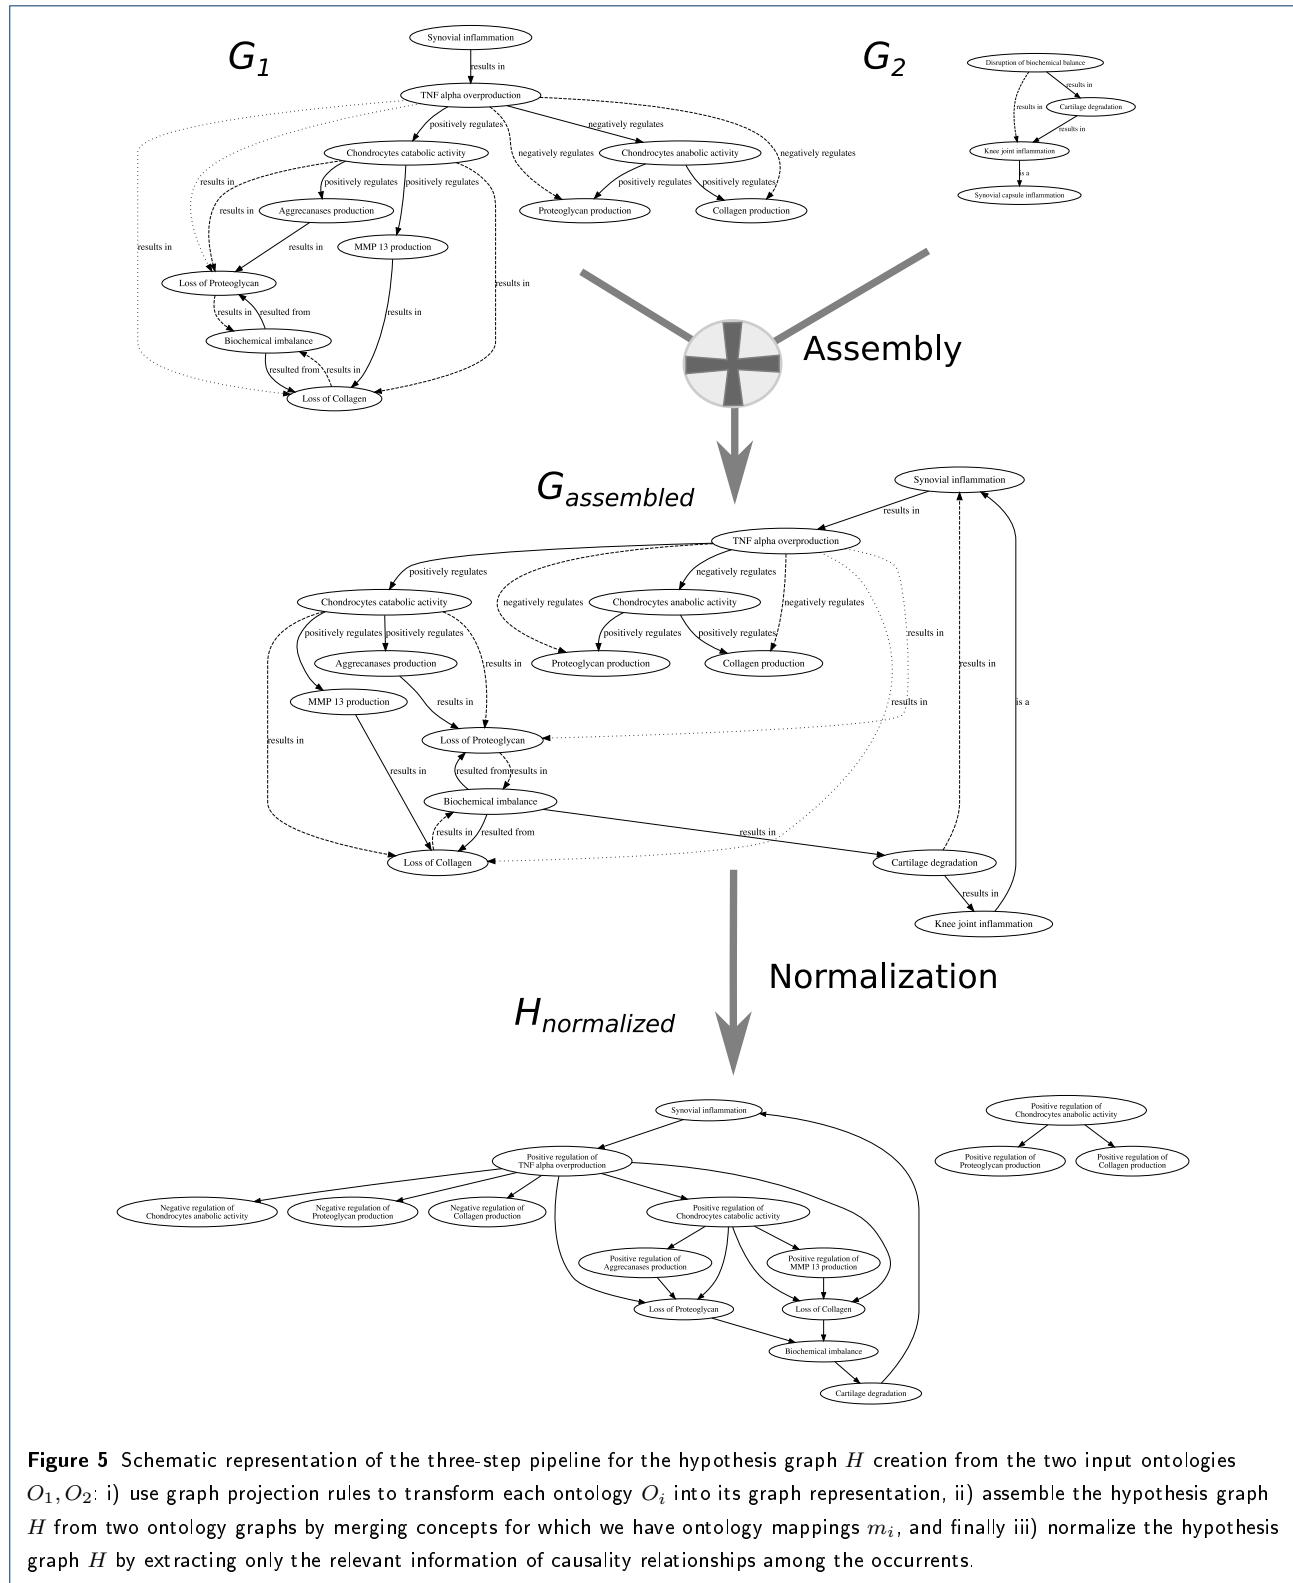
$G_1$

Synovial inflammation

results in

TNF alpha overproduction

positively regulates

negatively regulates

Chondrocytes catabolic activity

negatively regulates

Chondrocytes anabolic activity

negatively regulates

results in

results in

positively regulates

positively regulates

positively regulates

positively regulates

Aggrecanases production

Proteoglycan production

Collagen production

results in

results in

MMP 13 production

Loss of Proteoglycan

results in

results in

results in

resulted from

Biochemical imbalance

resulted from

results in

Loss of Collagen

$G_2$

Disruption of biochemical balance

results in

results in

Cartilage degradation

results in

Knee joint inflammation

is a

Synovial capsule inflammation

Assembly

$G_{assembled}$

Synovial inflammation

results in

TNF alpha overproduction

positively regulates

negatively regulates

Chondrocytes catabolic activity

negatively regulates

Chondrocytes anabolic activity

negatively regulates

positively regulates

positively regulates

positively regulates

positively regulates

results in

Aggrecanases production

results in

Proteoglycan production

Collagen production

results in

MMP 13 production

results in

results in

results in

Loss of Proteoglycan

results in

resulted from

results in

is a

Biochemical imbalance

results in

resulted from

results in

Loss of Collagen

Cartilage degradation

results in

Knee joint inflammation

Normalization

$H_{normalized}$

Synovial inflammation

Positive regulation of Chondrocytes anabolic activity

Positive regulation of Proteoglycan production

Positive regulation of Collagen production

Positive regulation of TNF alpha overproduction

Negative regulation of Chondrocytes anabolic activity

Negative regulation of Proteoglycan production

Negative regulation of Collagen production

Positive regulation of Chondrocytes catabolic activity

Positive regulation of Aggrecanases production

Positive regulation of MMP 13 production

Loss of Proteoglycan

Loss of Collagen

Biochemical imbalance

Cartilage degradation

**Figure 5** Schematic representation of the three-step pipeline for the hypothesis graph $H$ creation from the two input ontologies $O_1, O_2$: i) use graph projection rules to transform each ontology $O_i$ into its graph representation, ii) assemble the hypothesis graph $H$ from two ontology graphs by merging concepts for which we have ontology mappings $m_i$, and finally iii) normalize the hypothesis graph $H$ by extracting only the relevant information of causality relationships among the occurrents.